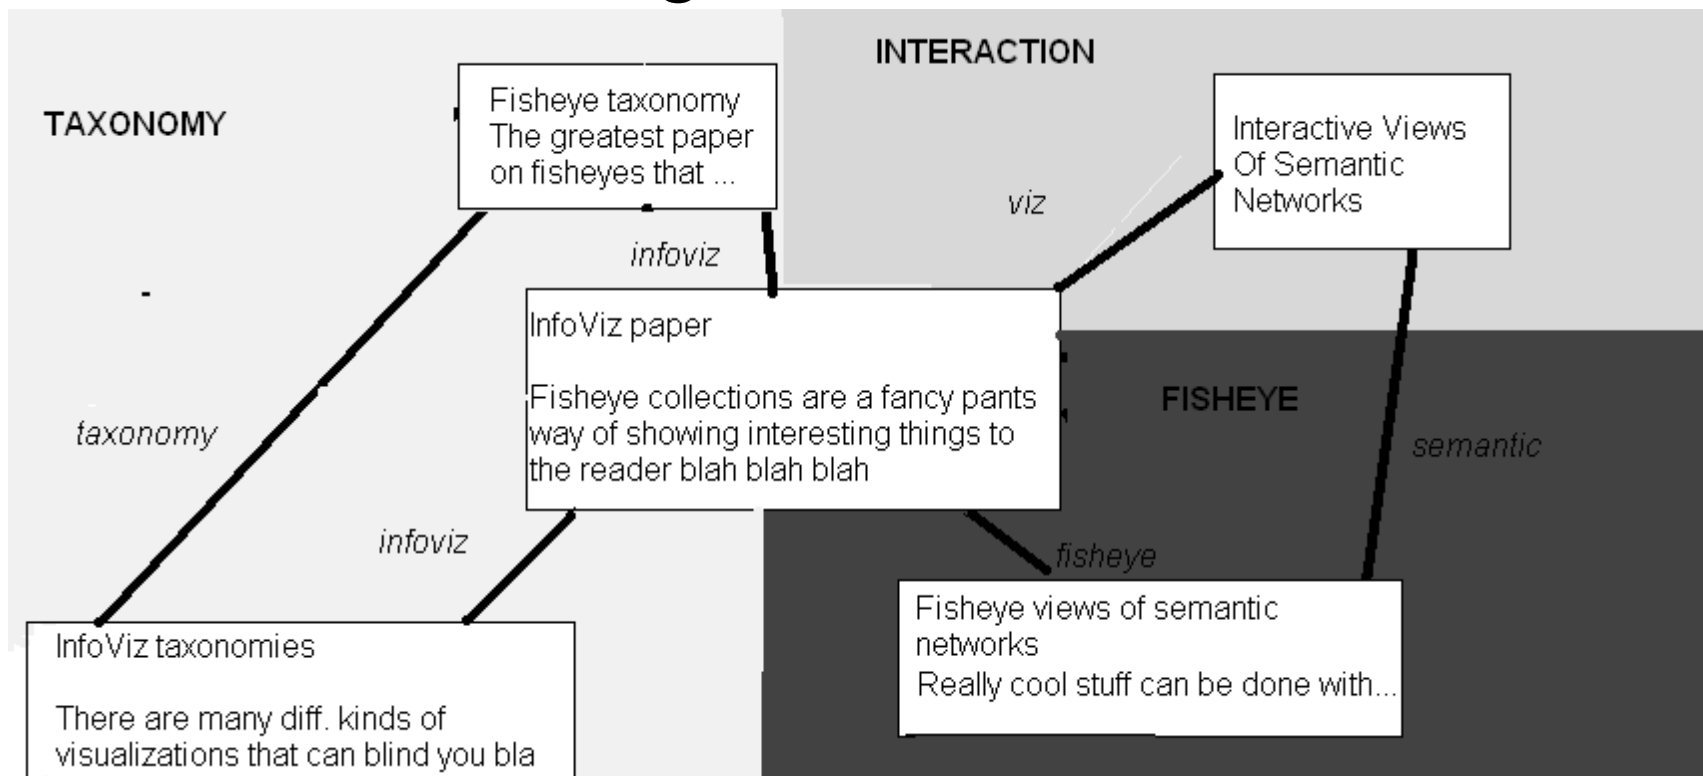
INTERACTION

TAXONOMY

Fisheye taxonomy
The greatest paper on fisheyes that ...

Interactive Views Of Semantic Networks

viz

infoviz

InfoViz paper

Fisheye collections are a fancy pants way of showing interesting things to the reader blah blah blah

FISHEYE

taxonomy

semantic

infoviz

fisheye

Fisheye views of semantic networks
Really cool stuff can be done with...

InfoViz taxonomies

There are many diff. kinds of visualizations that can blind you bla